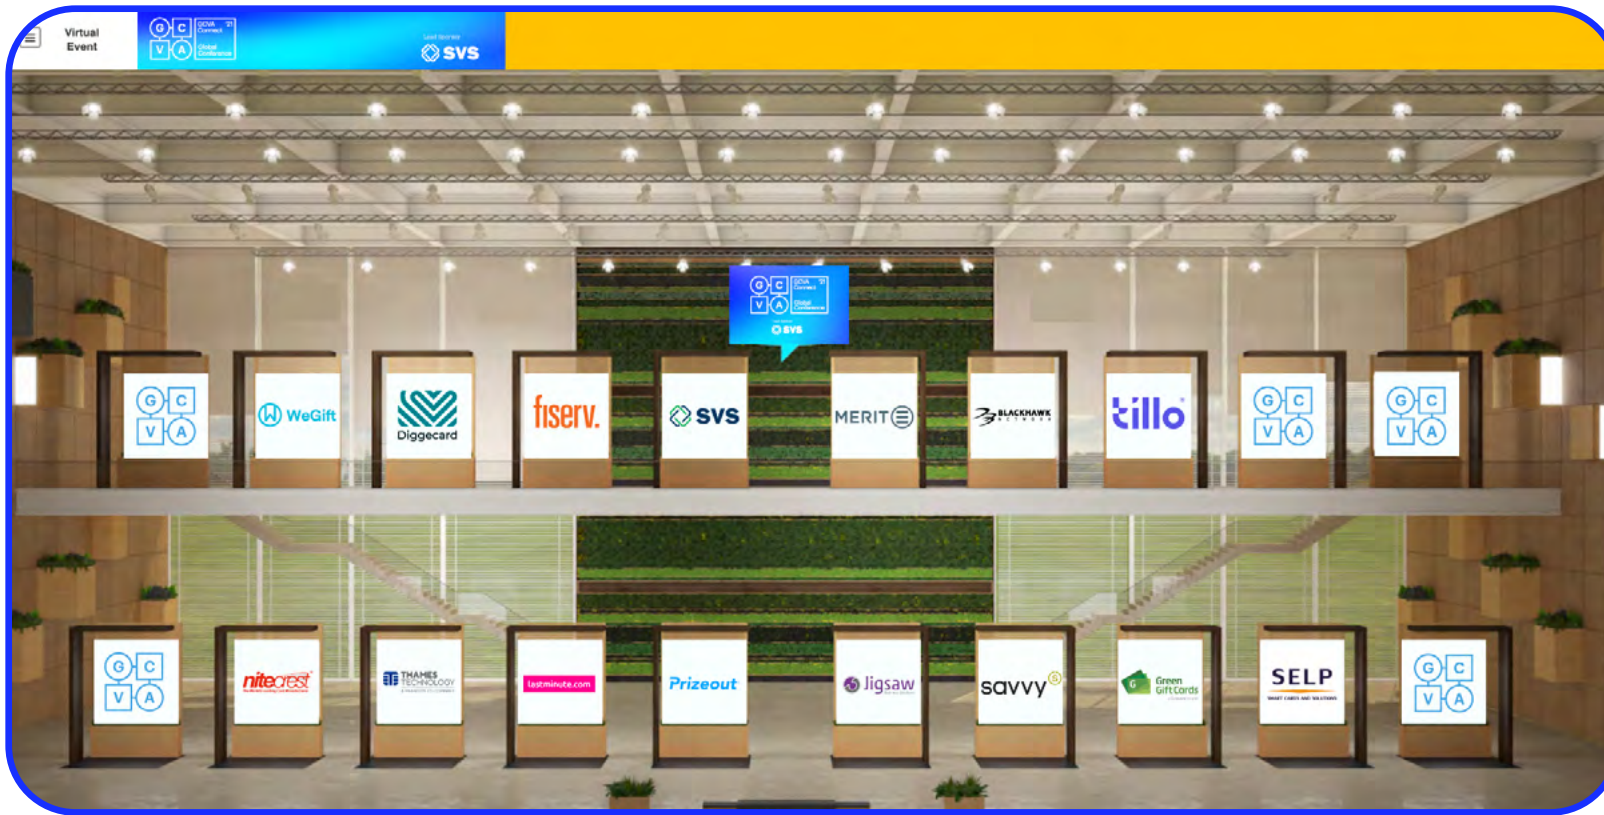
Virtual Event

G C V A GCVA '21 Connect Global Conference

SVS

G C V A GCVA '21 Connect Global Conference

SVS

G C V A

WeGift

Diggecard

fiserv.

SVS

MERIT

BLACKHAWK NETWORK

tillo

G C V A

G C V A

G C V A

nitecrest

THAMES TECHNOLOGY

lastminute.com

Prizeout

Jigsaw

savvy

Green Gift Cards

SELP

G C V A